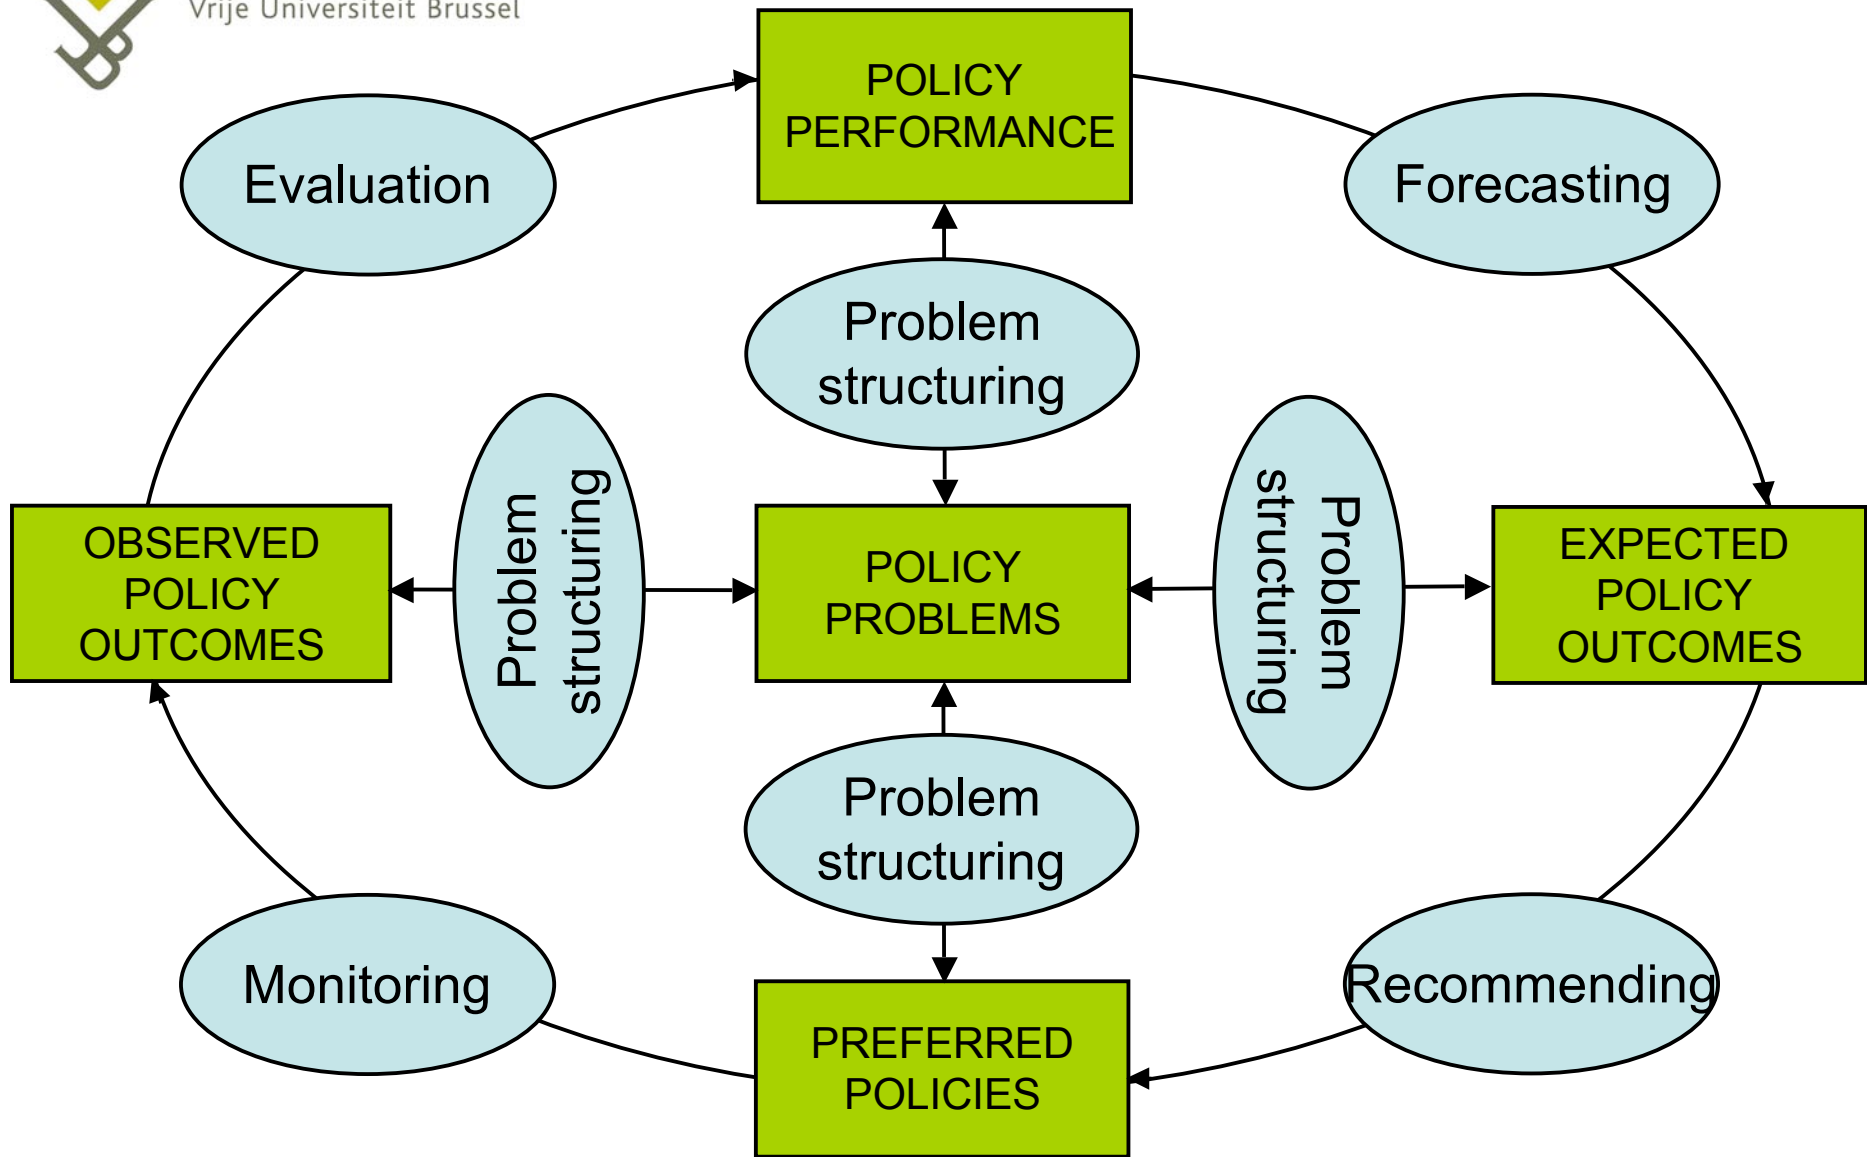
Vrije Universiteit Brussel

POLICY PERFORMANCE

Evaluation

Forecasting

Problem structuring

OBSERVED POLICY OUTCOMES

Problem structuring

POLICY PROBLEMS

Problem structuring

EXPECTED POLICY OUTCOMES

Problem structuring

Monitoring

Recommending

PREFERRED POLICIES